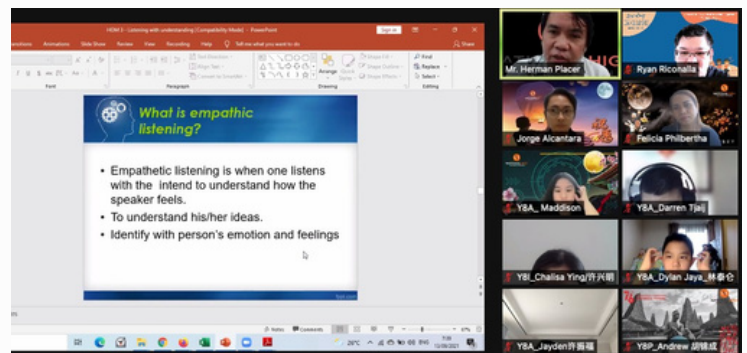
HOW 2 - Listening with understanding [Compatibility Mode] - PowerPoint

Sign in

nsitions Animations Slide Show Review View Recording Help Tell me what you want to do

Share

Font

Paragraph

Drawing

Editing

Find

Replace

Select

Arrange

Quick Styles

What is empathic listening?

• Empathetic listening is when one listens with the intend to understand how the speaker feels.

• To understand his/her ideas.

• Identify with person's emotion and feelings

Notes

Comments

67%

26°C

Mr. Herman Placer

Ryan Riconalla

Jorge Alcantara

Felicia Philbertha

Y8A_ Maddison

Y8A_Darren Tjaij

Y8I_Chalisa Ying(许兴明

Y8A_Dylan Jaya_林泰伦

Y8A_Jayden许振福

Y8P_Andrew 胡锦成